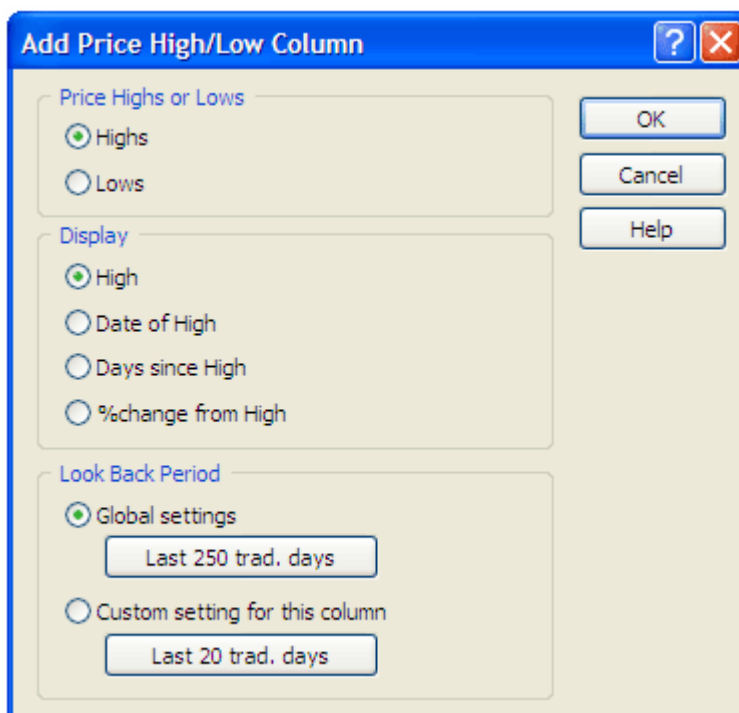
Add Price High/Low Column

?

Price Highs or Lows

Highs

Lows

Display

High

Date of High

Days since High

%change from High

Look Back Period

Global settings

Last 250 trad. days

Custom setting for this column

Last 20 trad. days

OK

Cancel

Help